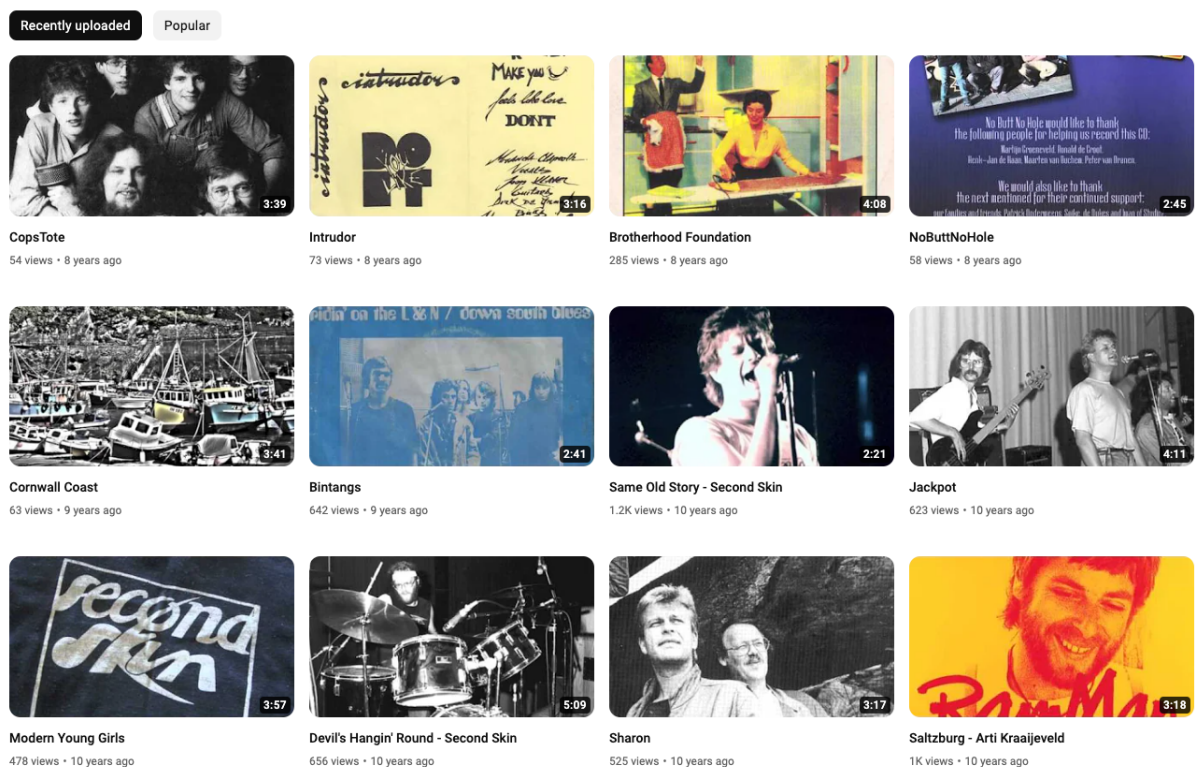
Recently uploaded Popular

3:39
CopsTote
54 views • 8 years ago

eintrudor
MAKE you
feels like love
DONT
3:16
Intrudor
73 views • 8 years ago

4:08
Brotherhood Foundation
285 views • 8 years ago

No Butt No Hole would like to thank the following people for helping us record this CD:
We would also like to thank the next mentioned for their continued support:
2:45
NoButtNoHole
58 views • 8 years ago

3:41
Cornwall Coast
63 views • 9 years ago

ridin' on the L & N / down south blues
2:41
Bintangs
642 views • 9 years ago

2:21
Same Old Story - Second Skin
1.2K views • 10 years ago

4:11
Jackpot
623 views • 10 years ago

second skin
3:57
Modern Young Girls
478 views • 10 years ago

5:09
Devil's Hangin' Round - Second Skin
656 views • 10 years ago

3:17
Sharon
525 views • 10 years ago

3:18
Saltzburg - Arti Kraaijeveld
1K views • 10 years ago